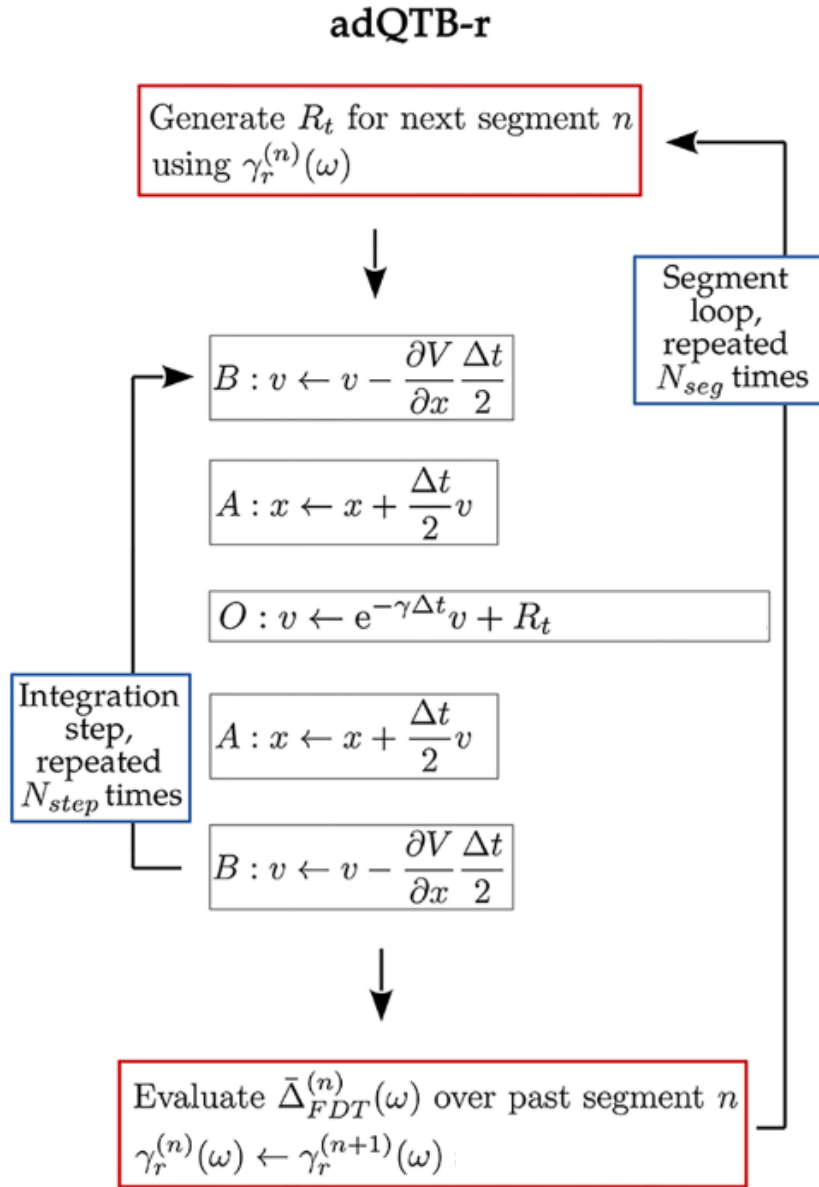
**adQTB-r**

Generate $R_t$ for next segment $n$ using $\gamma_r^{(n)}(\omega)$

Segment loop, repeated $N_{seg}$ times

$B: v \leftarrow v - \frac{\partial V}{\partial x}\frac{\Delta t}{2}$

$A: x \leftarrow x + \frac{\Delta t}{2}v$

$O: v \leftarrow \mathrm{e}^{-\gamma\Delta t}v + R_t$

Integration step, repeated $N_{step}$ times

$A: x \leftarrow x + \frac{\Delta t}{2}v$

$B: v \leftarrow v - \frac{\partial V}{\partial x}\frac{\Delta t}{2}$

Evaluate $\bar{\Delta}_{FDT}^{(n)}(\omega)$ over past segment $n$
$\gamma_r^{(n)}(\omega) \leftarrow \gamma_r^{(n+1)}(\omega)$